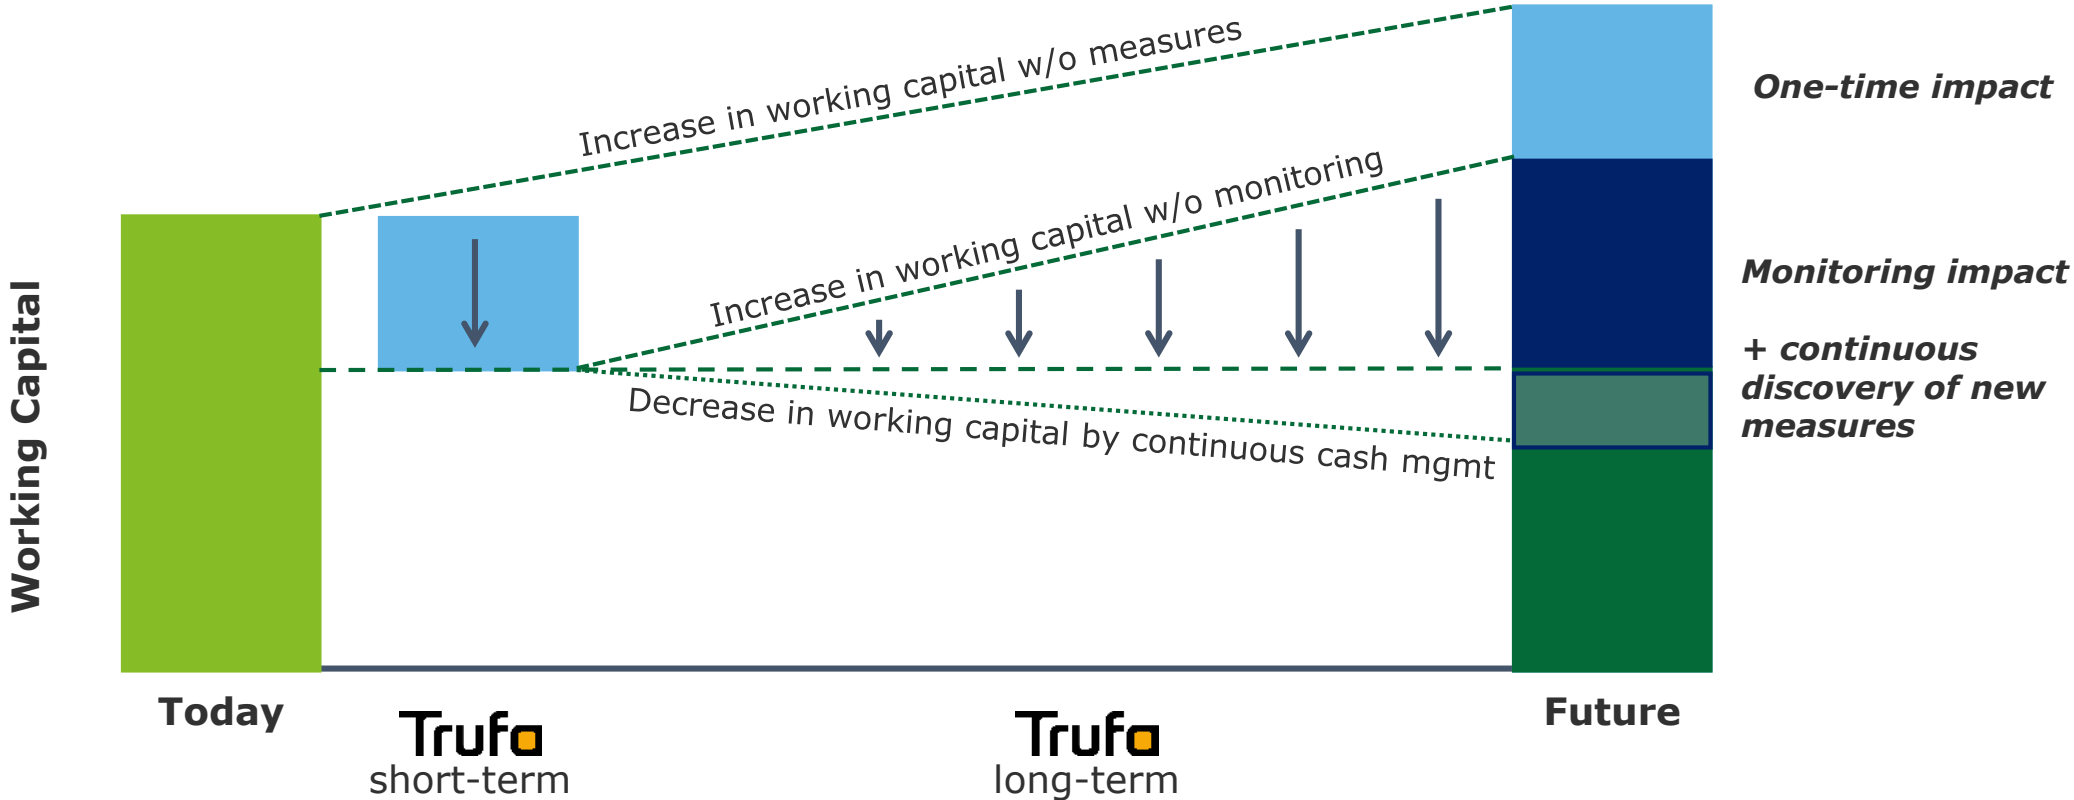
Working Capital

Increase in working capital w/o measures

Increase in working capital w/o monitoring

Decrease in working capital by continuous cash mgmt

One-time impact

Monitoring impact

+ continuous discovery of new measures

Today

Trufa
short-term

Trufa
long-term

Future